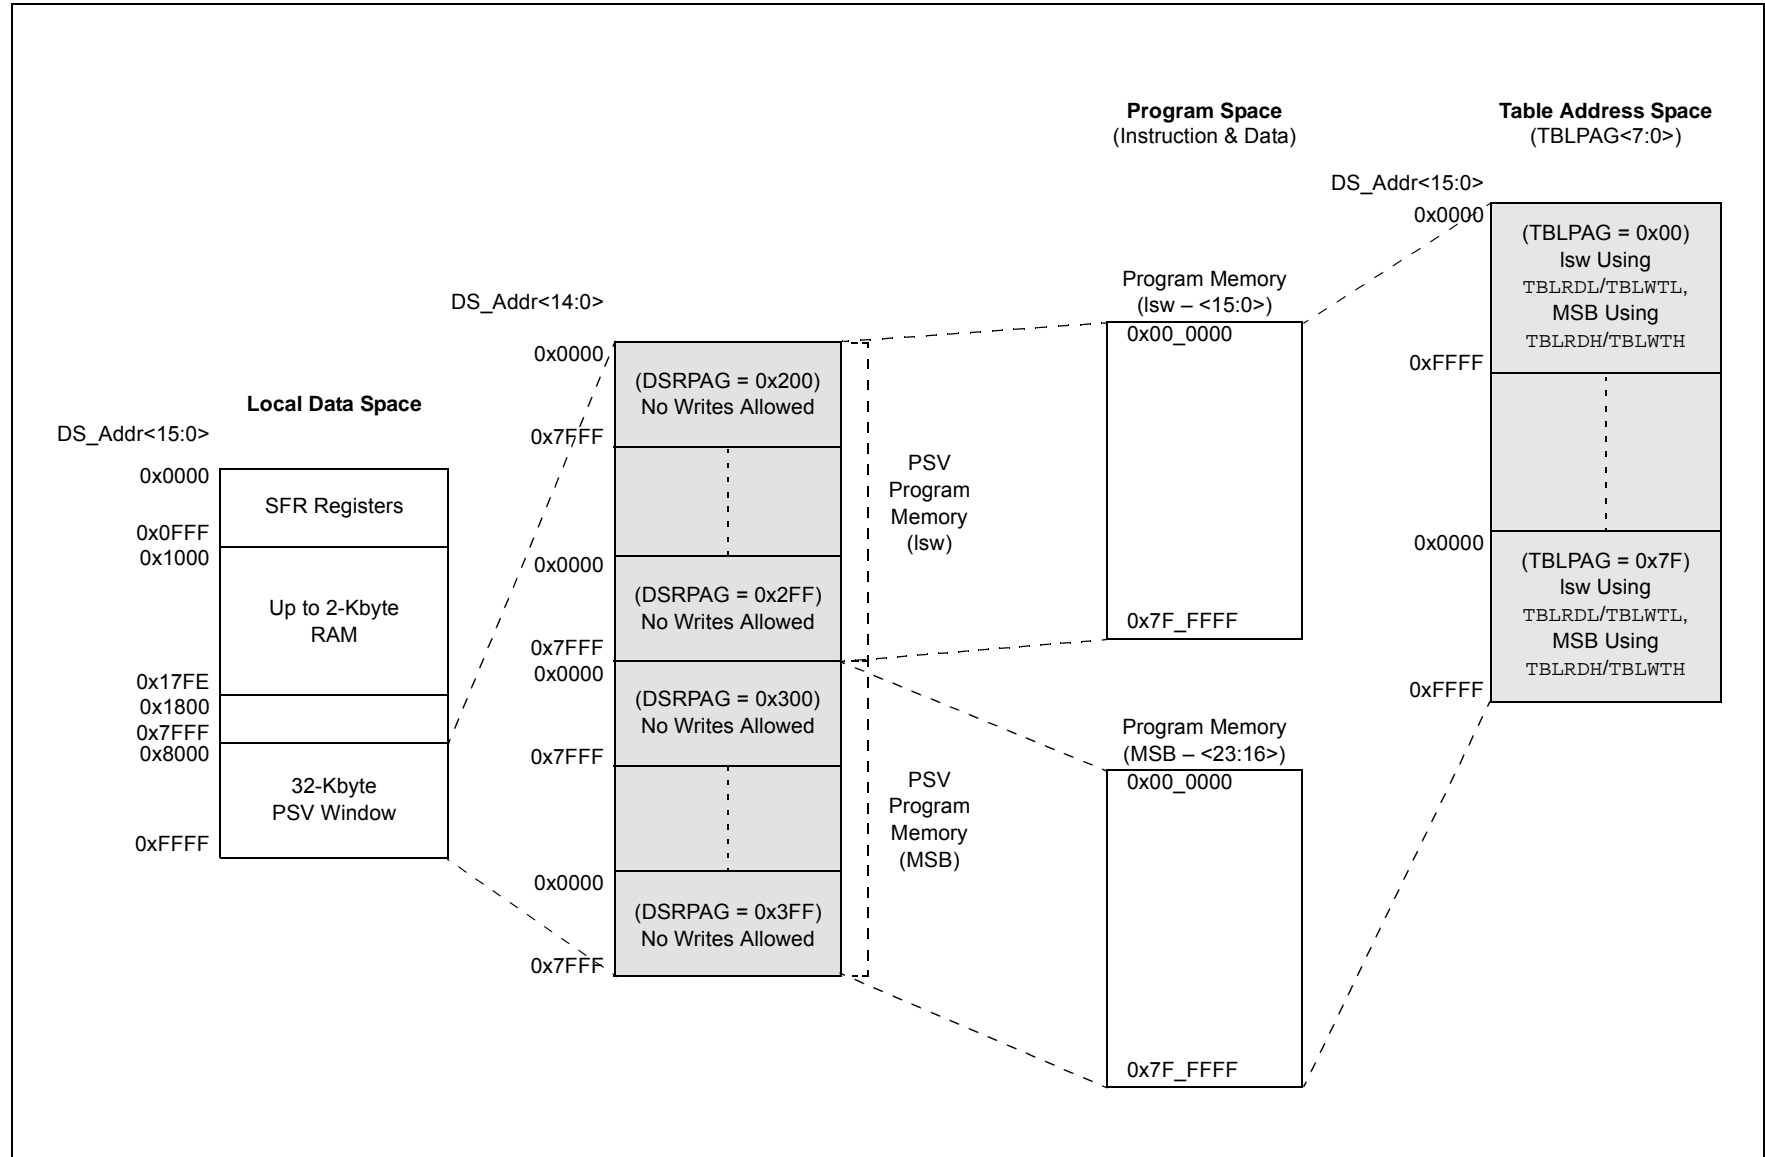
Program Space
(Instruction & Data)

Table Address Space
(TBLPAG<7:0>)

DS_Addr<15:0>

0x0000

(TBLPAG = 0x00)
lsw Using
TBLRDL/TBLWTL,
MSB Using
TBLRDH/TBLWTH

0xFFFF

0x0000

(TBLPAG = 0x7F)
lsw Using
TBLRDL/TBLWTL,
MSB Using
TBLRDH/TBLWTH

0xFFFF

Program Memory
(lsw – <15:0>)

0x00_0000

0x7F_FFFF

Program Memory
(MSB – <23:16>)

0x00_0000

0x7F_FFFF

DS_Addr<14:0>

0x0000

(DSRPAG = 0x200)
No Writes Allowed

0x7FFF

0x0000

(DSRPAG = 0x2FF)
No Writes Allowed

0x7FFF

0x0000

(DSRPAG = 0x300)
No Writes Allowed

0x7FFF

0x0000

(DSRPAG = 0x3FF)
No Writes Allowed

0x7FFF

PSV
Program
Memory
(lsw)

PSV
Program
Memory
(MSB)

Local Data Space

DS_Addr<15:0>

0x0000

SFR Registers

0x0FFF
0x1000

Up to 2-Kbyte
RAM

0x17FE
0x1800
0x7FFF
0x8000

32-Kbyte
PSV Window

0xFFFF